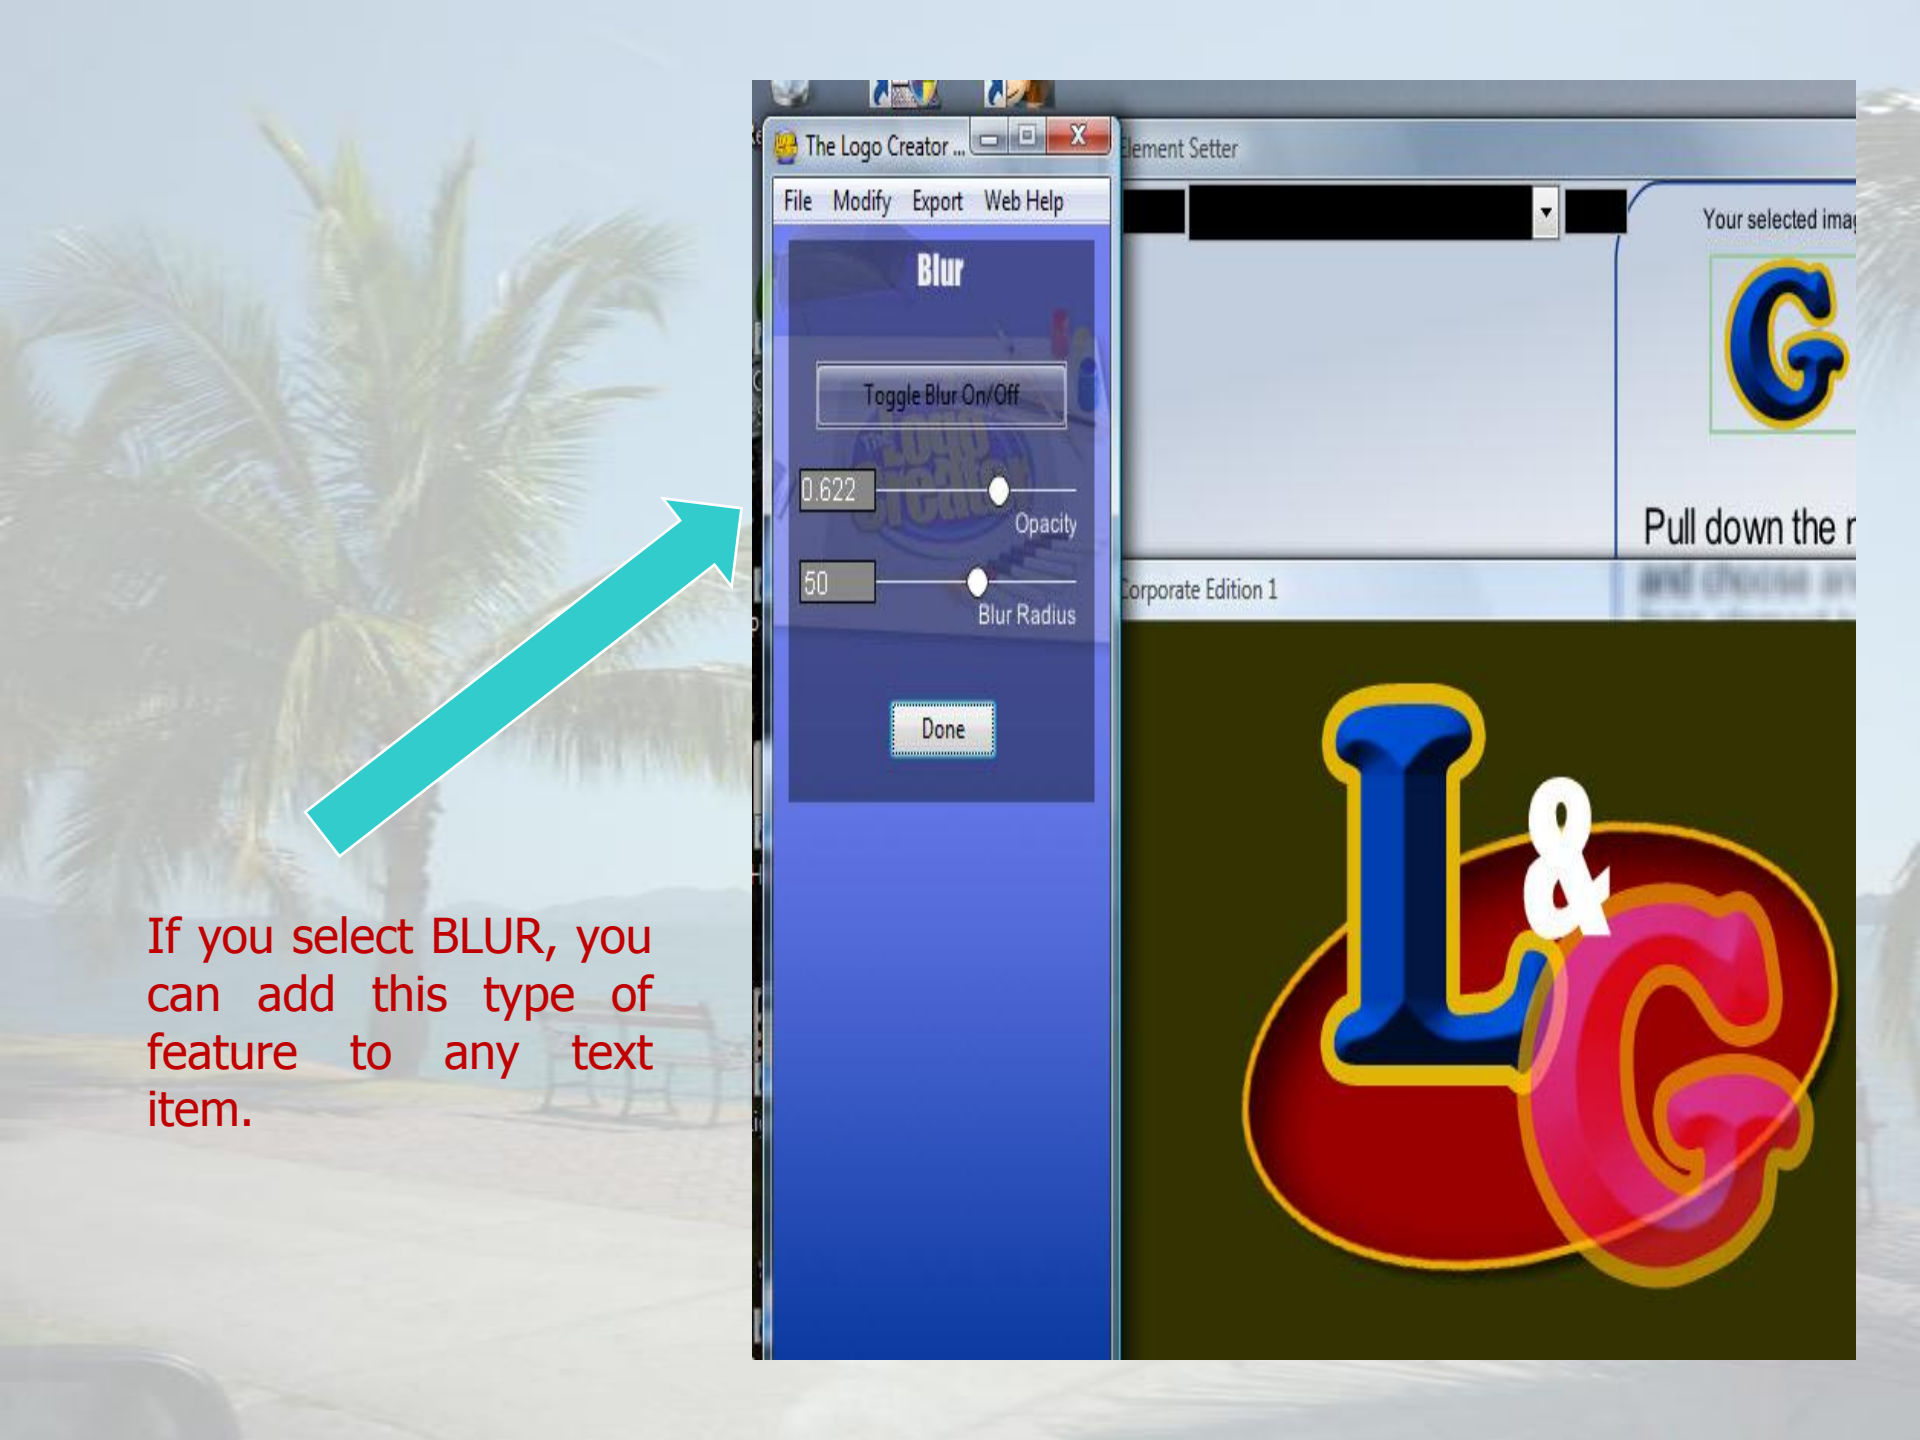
The Logo Creator ...

File Modify Export Web Help

Blur

Toggle Blur On/Off

0.622

Opacity

50

Blur Radius

Done

Element Setter

Your selected imag

Pull down the r

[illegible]

Corporate Edition 1

L&G

If you select BLUR, you can add this type of feature to any text item.